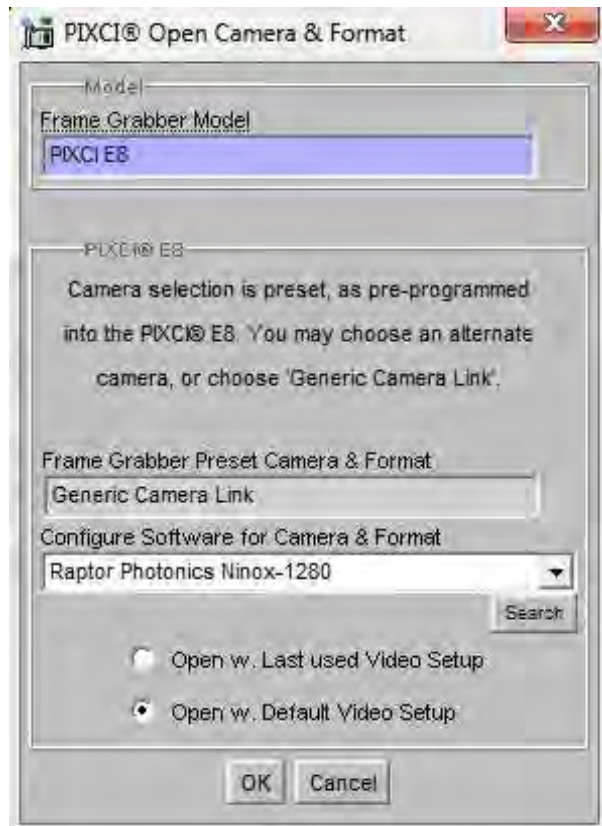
PIXCI® Open Camera & Format

Model

Frame Grabber Model

PIXCI E8

PIXCI® E8

Camera selection is preset, as pre-programmed into the PIXCI® E8. You may choose an alternate camera, or choose 'Generic Camera Link'.

Frame Grabber Preset Camera & Format

Generic Camera Link

Configure Software for Camera & Format

Raptor Photonics Ninox-1280

Search

Open w. Last used Video Setup

Open w. Default Video Setup

OK

Cancel